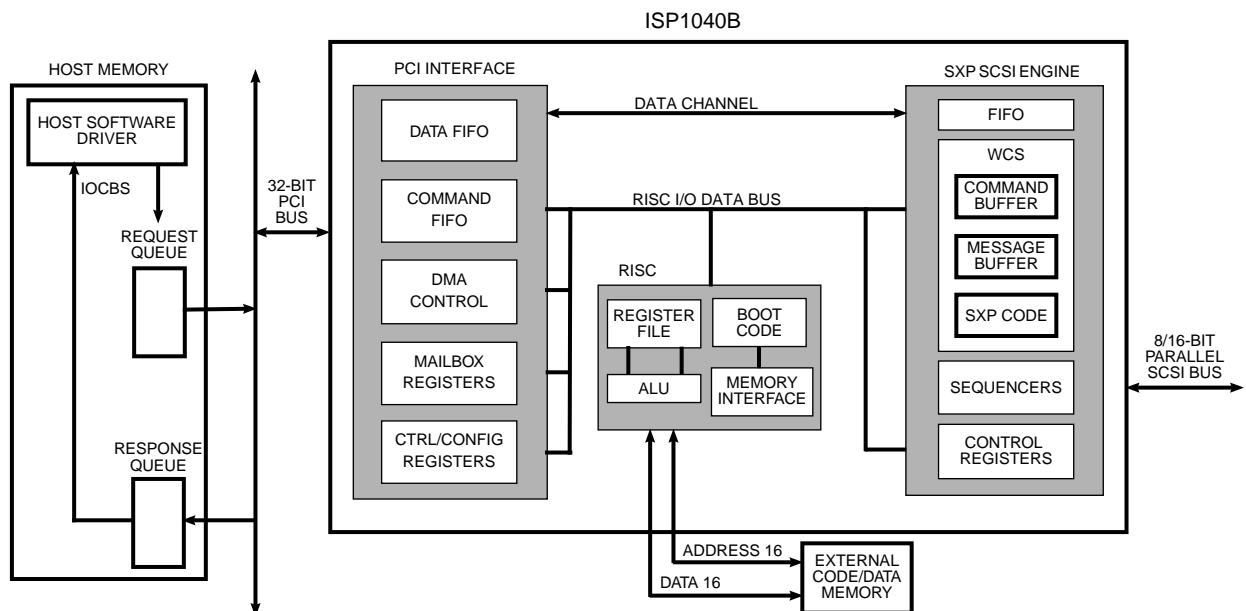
ISP1040B

HOST MEMORY

HOST SOFTWARE DRIVER

IOCBS

REQUEST QUEUE

RESPONSE QUEUE

32-BIT PCI BUS

PCI INTERFACE

DATA FIFO

COMMAND FIFO

DMA CONTROL

MAILBOX REGISTERS

CTRL/CONFIG REGISTERS

DATA CHANNEL

RISC I/O DATA BUS

RISC

REGISTER FILE

BOOT CODE

ALU

MEMORY INTERFACE

SXP SCSI ENGINE

FIFO

WCS

COMMAND BUFFER

MESSAGE BUFFER

SXP CODE

SEQUENCERS

CONTROL REGISTERS

8/16-BIT PARALLEL SCSI BUS

ADDRESS 16

DATA 16

EXTERNAL CODE/DATA MEMORY